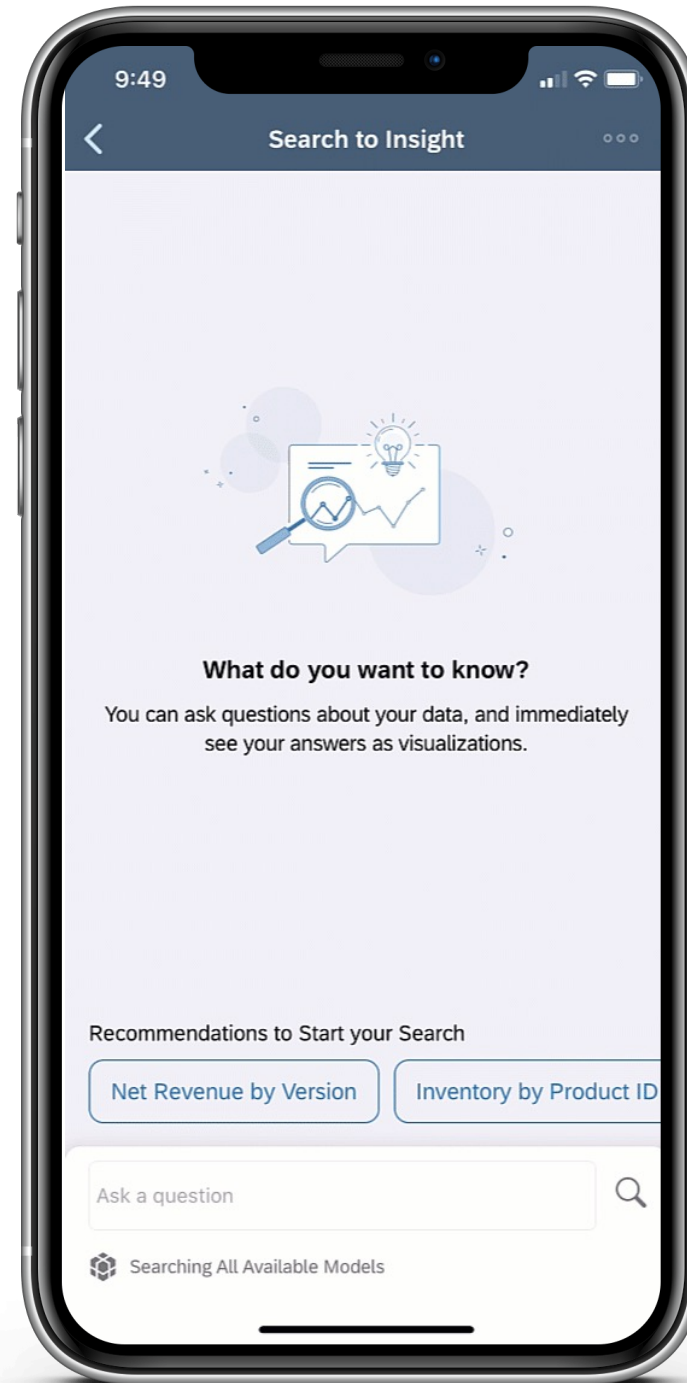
9:49

Search to Insight

What do you want to know?

You can ask questions about your data, and immediately see your answers as visualizations.

Recommendations to Start your Search

Net Revenue by Version

Inventory by Product ID

Ask a question

Searching All Available Models